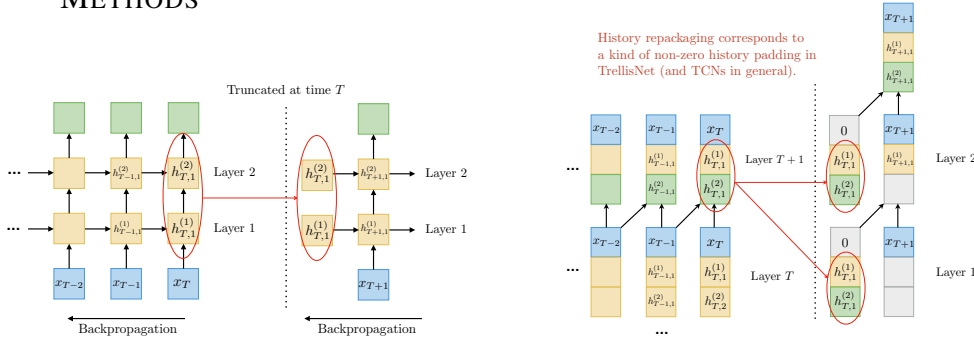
METHODS

Truncated at time $T$

$h^{(2)}_{T-1,1}$ $h^{(2)}_{T,1}$ Layer 2 $h^{(2)}_{T,1}$ $h^{(2)}_{T+1,1}$ Layer 2

$h^{(1)}_{T-1,1}$ $h^{(1)}_{T,1}$ Layer 1 $h^{(1)}_{T,1}$ $h^{(1)}_{T+1,1}$ Layer 1

$x_{T-2}$ $x_{T-1}$ $x_T$ $x_{T+1}$

Backpropagation

Backpropagation

History repackaging corresponds to a kind of non-zero history padding in TrellisNet (and TCNs in general).

$x_{T-2}$ $x_{T-1}$ $x_T$ Layer $T+1$ $0$ $x_{T+1}$ $x_{T+1}$

$h^{(1)}_{T-1,1}$ $h^{(1)}_{T,1}$ $h^{(1)}_{T,1}$ $h^{(1)}_{T+1,1}$ $h^{(2)}_{T+1,1}$

$h^{(2)}_{T-1,1}$ $h^{(2)}_{T,1}$ $h^{(2)}_{T,1}$ Layer 2

$x_{T-2}$ $x_{T-1}$ $x_T$ $0$ $x_{T+1}$

$h^{(1)}_{T-1,1}$ $h^{(1)}_{T,1}$ Layer $T$ $h^{(1)}_{T,1}$ Layer 1

$h^{(2)}_{T-1,1}$ $h^{(2)}_{T,2}$ $h^{(2)}_{T,1}$

...